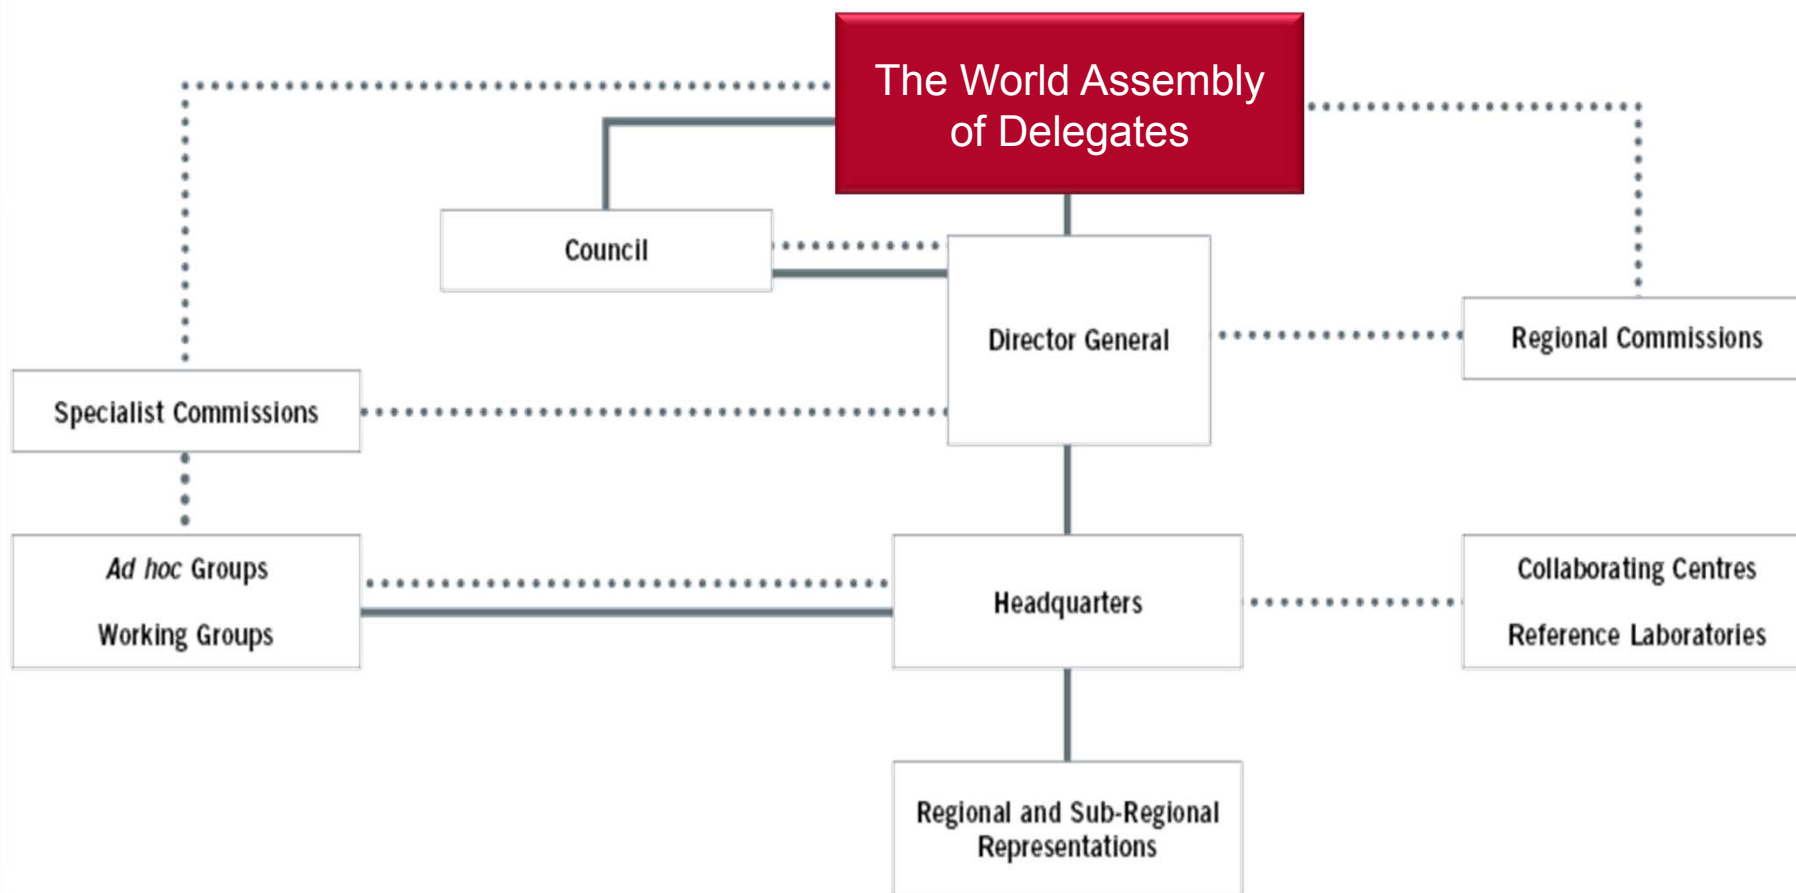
The World Assembly of Delegates

Council

Director General

Regional Commissions

Specialist Commissions

Ad hoc Groups

Working Groups

Headquarters

Collaborating Centres

Reference Laboratories

Regional and Sub-Regional Representations